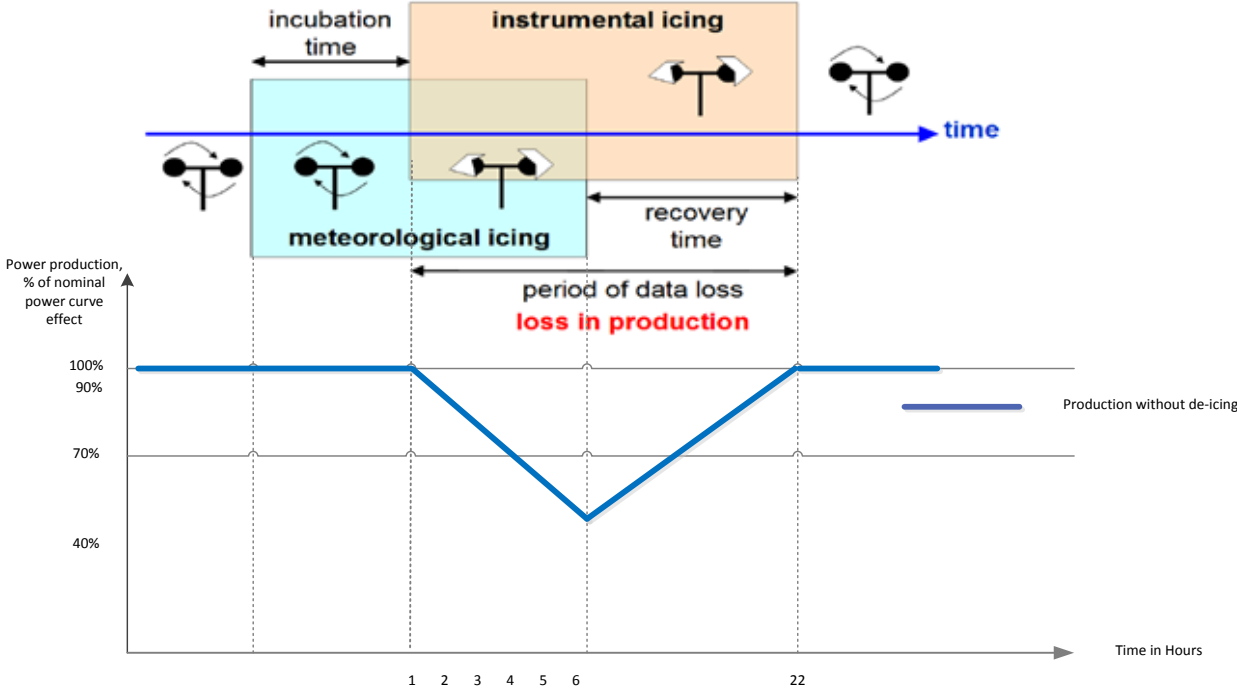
incubation time

instrumental icing

time

meteorological icing

recovery time

period of data loss

loss in production

Power production, % of nominal power curve effect

100%
90%
70%
40%

Production without de-icing

Time in Hours

1 2 3 4 5 6 22